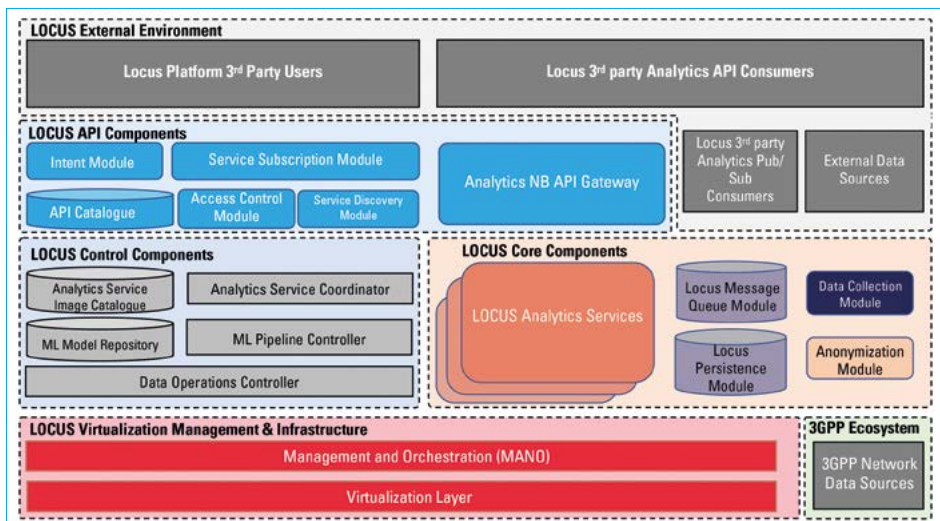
LOCUS External Environment

Locus Platform 3rd Party Users

Locus 3rd party Analytics API Consumers

LOCUS API Components

Intent Module

Service Subscription Module

API Catalogue

Access Control Module

Service Discovery Module

Analytics NB API Gateway

Locus 3rd party Analytics Pub/ Sub Consumers

External Data Sources

LOCUS Control Components

Analytics Service Image Catalogue

Analytics Service Coordinator

ML Model Repository

ML Pipeline Controller

Data Operations Controller

LOCUS Core Components

LOCUS Analytics Services

Locus Message Queue Module

Data Collection Module

Locus Persistence Module

Anonymization Module

LOCUS Virtualization Management & Infrastructure

Management and Orchestration (MANO)

Virtualization Layer

3GPP Ecosystem

3GPP Network Data Sources